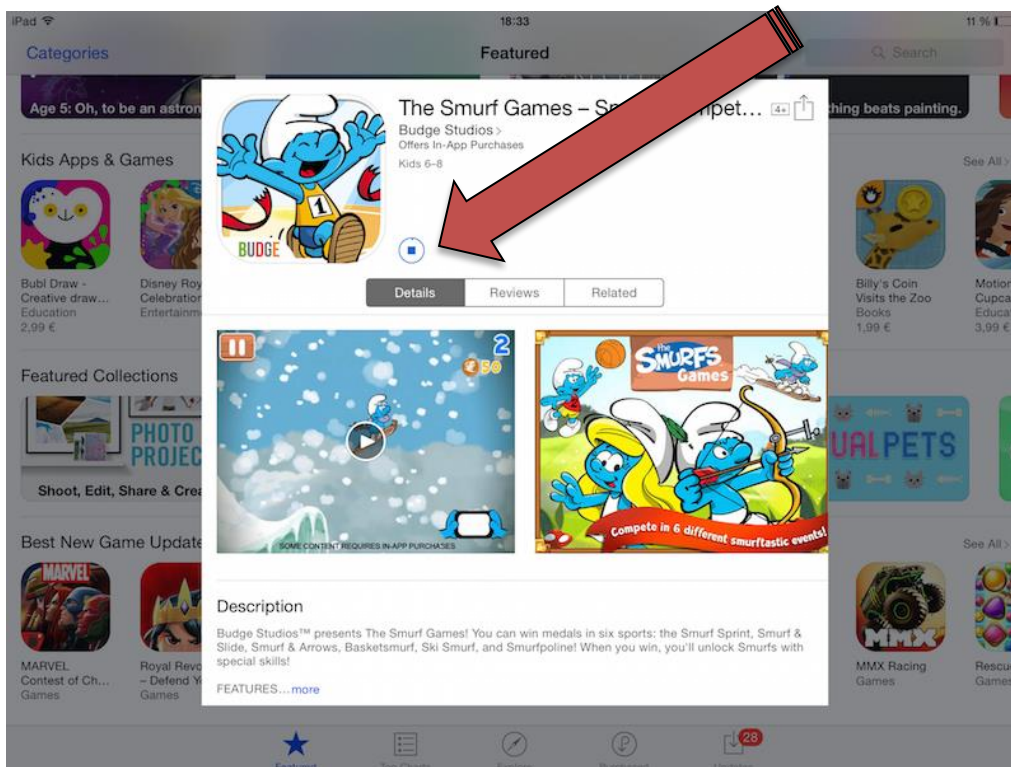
iPad
18:33
11 %

Categories
Featured
Search

Age 5: Oh, to be an astron
thing beats painting.

Kids Apps & Games
See All >

Bubl Draw - Creative draw...
Education
2,99 €

Disney Roy Celebration
Entertainm

Billy's Coin Visits the Zoo
Books
1,99 €

Motion Cupca
Educat
3,99 €

Featured Collections

PHOTO PROJEC
Shoot, Edit, Share & Cre

UALPETS

Best New Game Update
See All >

MARVEL Contest of Ch...
Games

Royal Revo – Defend Y
Games

MMX Racing
Games

Rescu
Games

The Smurf Games – S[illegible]mpet...
4+
Budge Studios >
Offers In-App Purchases
Kids 6–8

BUDGE
1

Details
Reviews
Related

2
50
SOME CONTENT REQUIRES IN-APP PURCHASES

The SMURFS Games
Compete in 6 different smurftastic events!

Description
Budge Studios™ presents The Smurf Games! You can win medals in six sports: the Smurf Sprint, Smurf & Slide, Smurf & Arrows, Basketsmurf, Ski Smurf, and Smurfpoline! When you win, you'll unlock Smurfs with special skills!

FEATURES... more

28